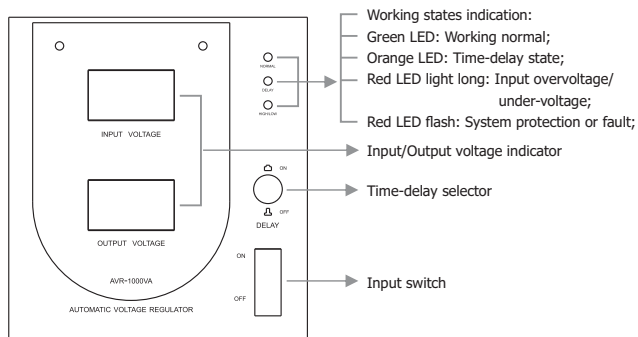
INPUT VOLTAGE

OUTPUT VOLTAGE

AVR-1000VA

AUTOMATIC VOLTAGE REGULATOR

NORMAL

DELAY

HIGH/LOW

ON

OFF

DELAY

ON

OFF

Working states indication:
Green LED: Working normal;
Orange LED: Time-delay state;
Red LED light long: Input overvoltage/ under-voltage;
Red LED flash: System protection or fault;

Input/Output voltage indicator

Time-delay selector

Input switch